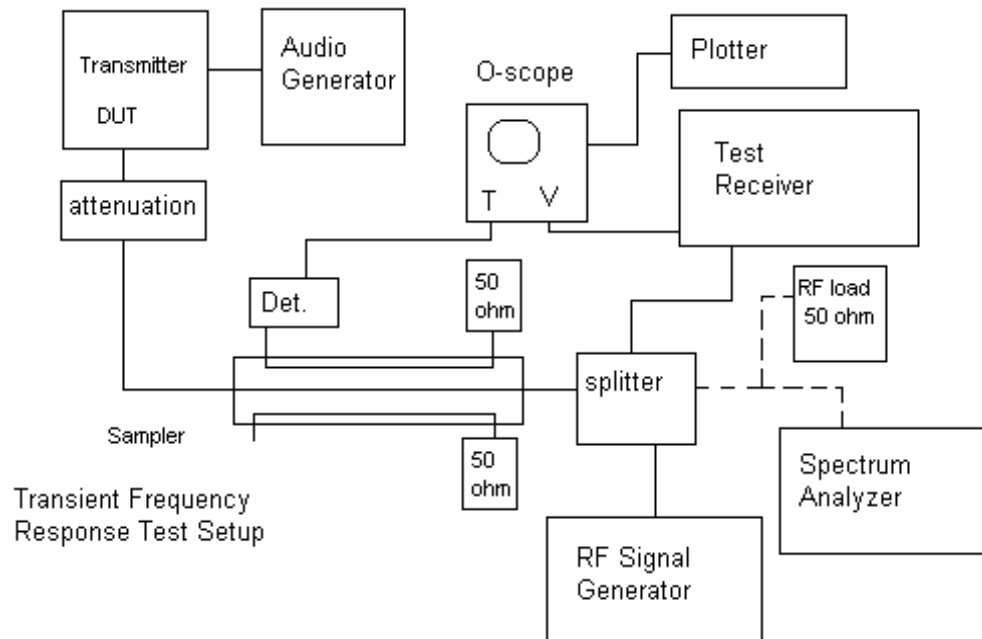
Transmitter
DUT

Audio Generator

O-scope

T V

Plotter

Test Receiver

attenuation

Det.

50 ohm

RF load 50 ohm

splitter

Sampler

50 ohm

Spectrum Analyzer

Transient Frequency Response Test Setup

RF Signal Generator